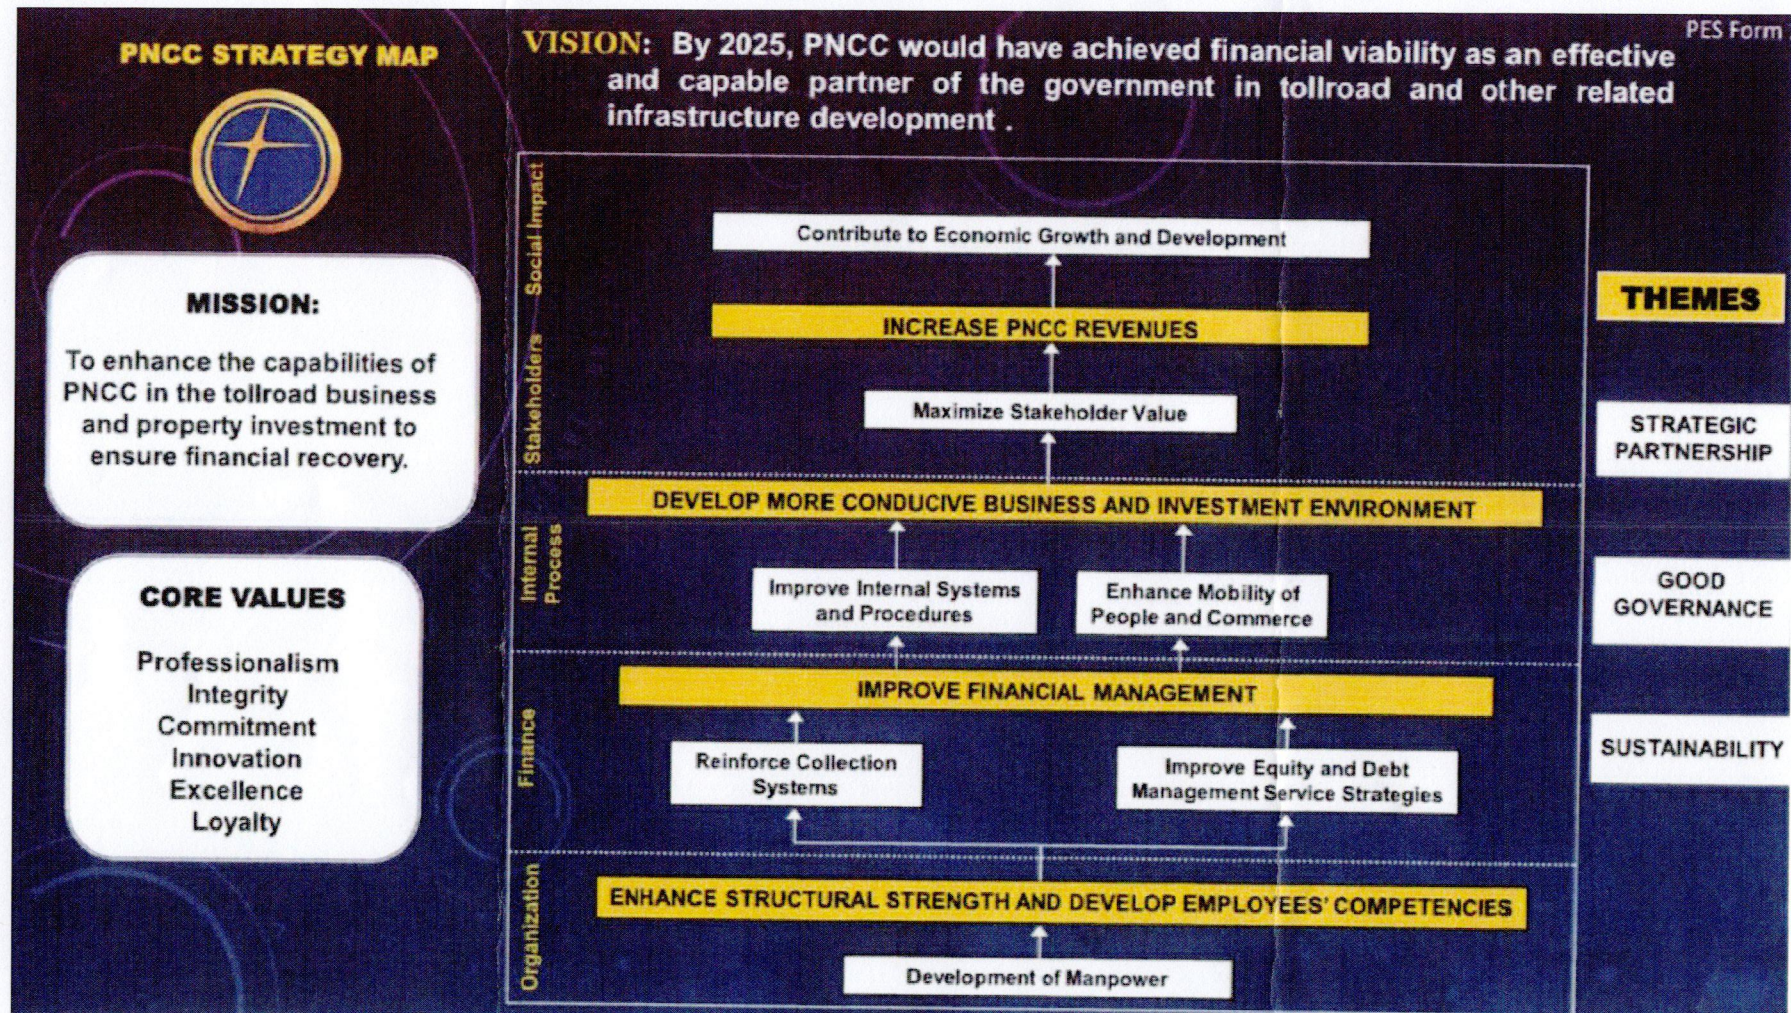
PES Form 1

PNCC STRATEGY MAP

VISION: By 2025, PNCC would have achieved financial viability as an effective and capable partner of the government in tollroad and other related infrastructure development .

MISSION:

To enhance the capabilities of PNCC in the tollroad business and property investment to ensure financial recovery.

CORE VALUES

Professionalism
Integrity
Commitment
Innovation
Excellence
Loyalty

Social Impact

Contribute to Economic Growth and Development

Stakeholders

INCREASE PNCC REVENUES

Maximize Stakeholder Value

DEVELOP MORE CONDUCIVE BUSINESS AND INVESTMENT ENVIRONMENT

Internal Process

Improve Internal Systems and Procedures

Enhance Mobility of People and Commerce

Finance

IMPROVE FINANCIAL MANAGEMENT

Reinforce Collection Systems

Improve Equity and Debt Management Service Strategies

Organization

ENHANCE STRUCTURAL STRENGTH AND DEVELOP EMPLOYEES' COMPETENCIES

Development of Manpower

THEMES

STRATEGIC PARTNERSHIP

GOOD GOVERNANCE

SUSTAINABILITY